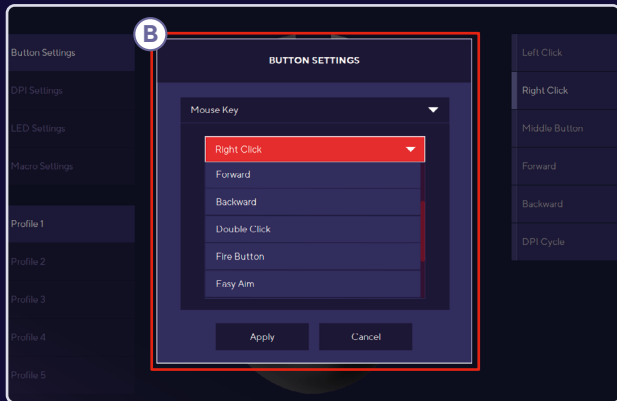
Button Settings
DPI Settings
LED Settings
Macro Settings
Profile 1
Profile 2
Profile 3
Profile 4
Profile 5

B

BUTTON SETTINGS

Mouse Key

Right Click
Forward
Backward
Double Click
Fire Button
Easy Aim

Apply
Cancel

Left Click
Right Click
Middle Button
Forward
Backward
DPI Cycle